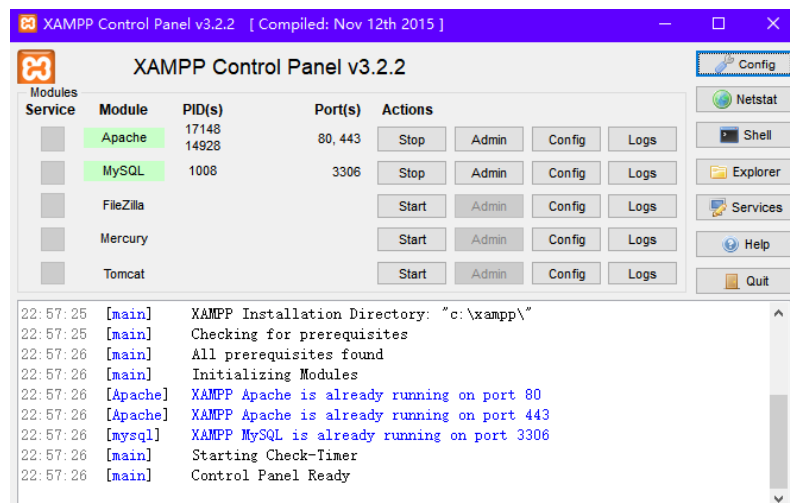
XAMPP Control Panel v3.2.2 [ Compiled: Nov 12th 2015 ]

XAMPP Control Panel v3.2.2

Modules

| Service | Module | PID(s) | Port(s) | Actions | | | |
|---|---|---|---|---|---|---|---|
| | Apache | 17148 14928 | 80, 443 | Stop | Admin | Config | Logs |
| | MySQL | 1008 | 3306 | Stop | Admin | Config | Logs |
| | FileZilla | | | Start | Admin | Config | Logs |
| | Mercury | | | Start | Admin | Config | Logs |
| | Tomcat | | | Start | Admin | Config | Logs |

Config
Netstat
Shell
Explorer
Services
Help
Quit

22:57:25 [main] XAMPP Installation Directory: "c:\xampp\"
22:57:25 [main] Checking for prerequisites
22:57:26 [main] All prerequisites found
22:57:26 [main] Initializing Modules
22:57:26 [Apache] XAMPP Apache is already running on port 80
22:57:26 [Apache] XAMPP Apache is already running on port 443
22:57:26 [mysql] XAMPP MySQL is already running on port 3306
22:57:26 [main] Starting Check-Timer
22:57:26 [main] Control Panel Ready